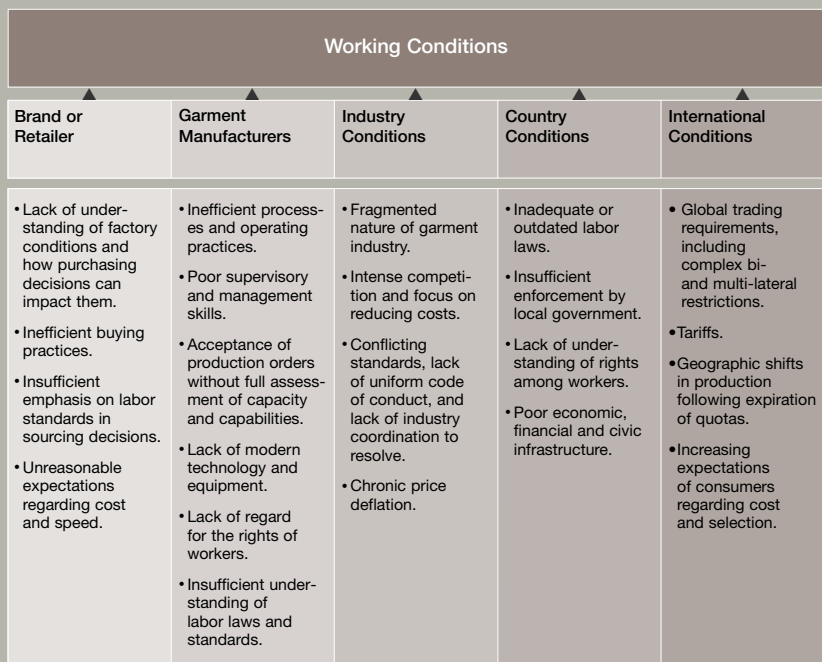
Working Conditions

| Brand or Retailer | Garment Manufacturers | Industry Conditions | Country Conditions | International Conditions |
|---|---|---|---|---|
| • Lack of understanding of factory conditions and how purchasing decisions can impact them.<br>• Inefficient buying practices.<br>• Insufficient emphasis on labor standards in sourcing decisions.<br>• Unreasonable expectations regarding cost and speed. | • Inefficient processes and operating practices.<br>• Poor supervisory and management skills.<br>• Acceptance of production orders without full assessment of capacity and capabilities.<br>• Lack of modern technology and equipment.<br>• Lack of regard for the rights of workers.<br>• Insufficient understanding of labor laws and standards. | • Fragmented nature of garment industry.<br>• Intense competition and focus on reducing costs.<br>• Conflicting standards, lack of uniform code of conduct, and lack of industry coordination to resolve.<br>• Chronic price deflation. | • Inadequate or outdated labor laws.<br>• Insufficient enforcement by local government.<br>• Lack of understanding of rights among workers.<br>• Poor economic, financial and civic infrastructure. | • Global trading requirements, including complex bi- and multi-lateral restrictions.<br>• Tariffs.<br>• Geographic shifts in production following expiration of quotas.<br>• Increasing expectations of consumers regarding cost and selection. |